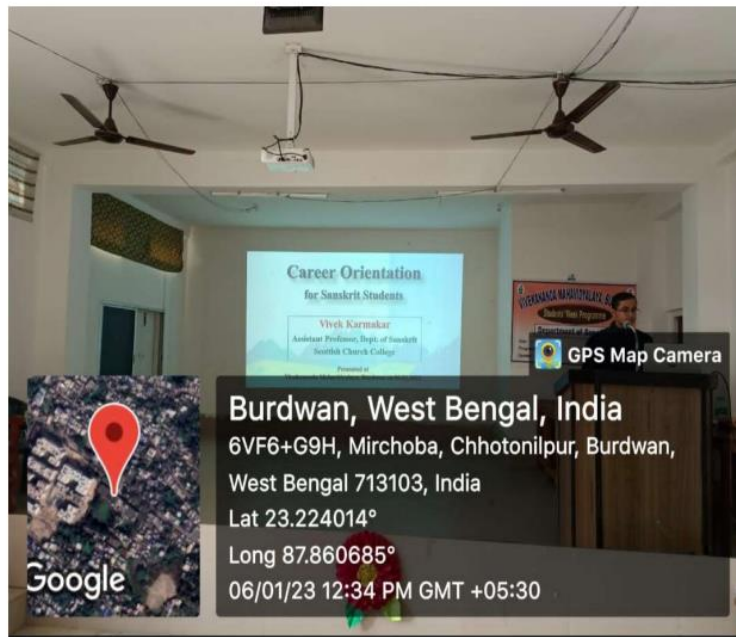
Career Orientation
for Sanskrit Students

Vivek Karmakar
Assistant Professor, Dept. of Sanskrit
Scottish Church College

Presented at
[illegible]

VIVEKANANDA MAHAVIDYALAYA, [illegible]
Students' Week Programme
Department of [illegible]

GPS Map Camera

Google

Burdwan, West Bengal, India
6VF6+G9H, Mirchoba, Chhotonilpur, Burdwan, West Bengal 713103, India
Lat 23.224014°
Long 87.860685°
06/01/23 12:34 PM GMT +05:30